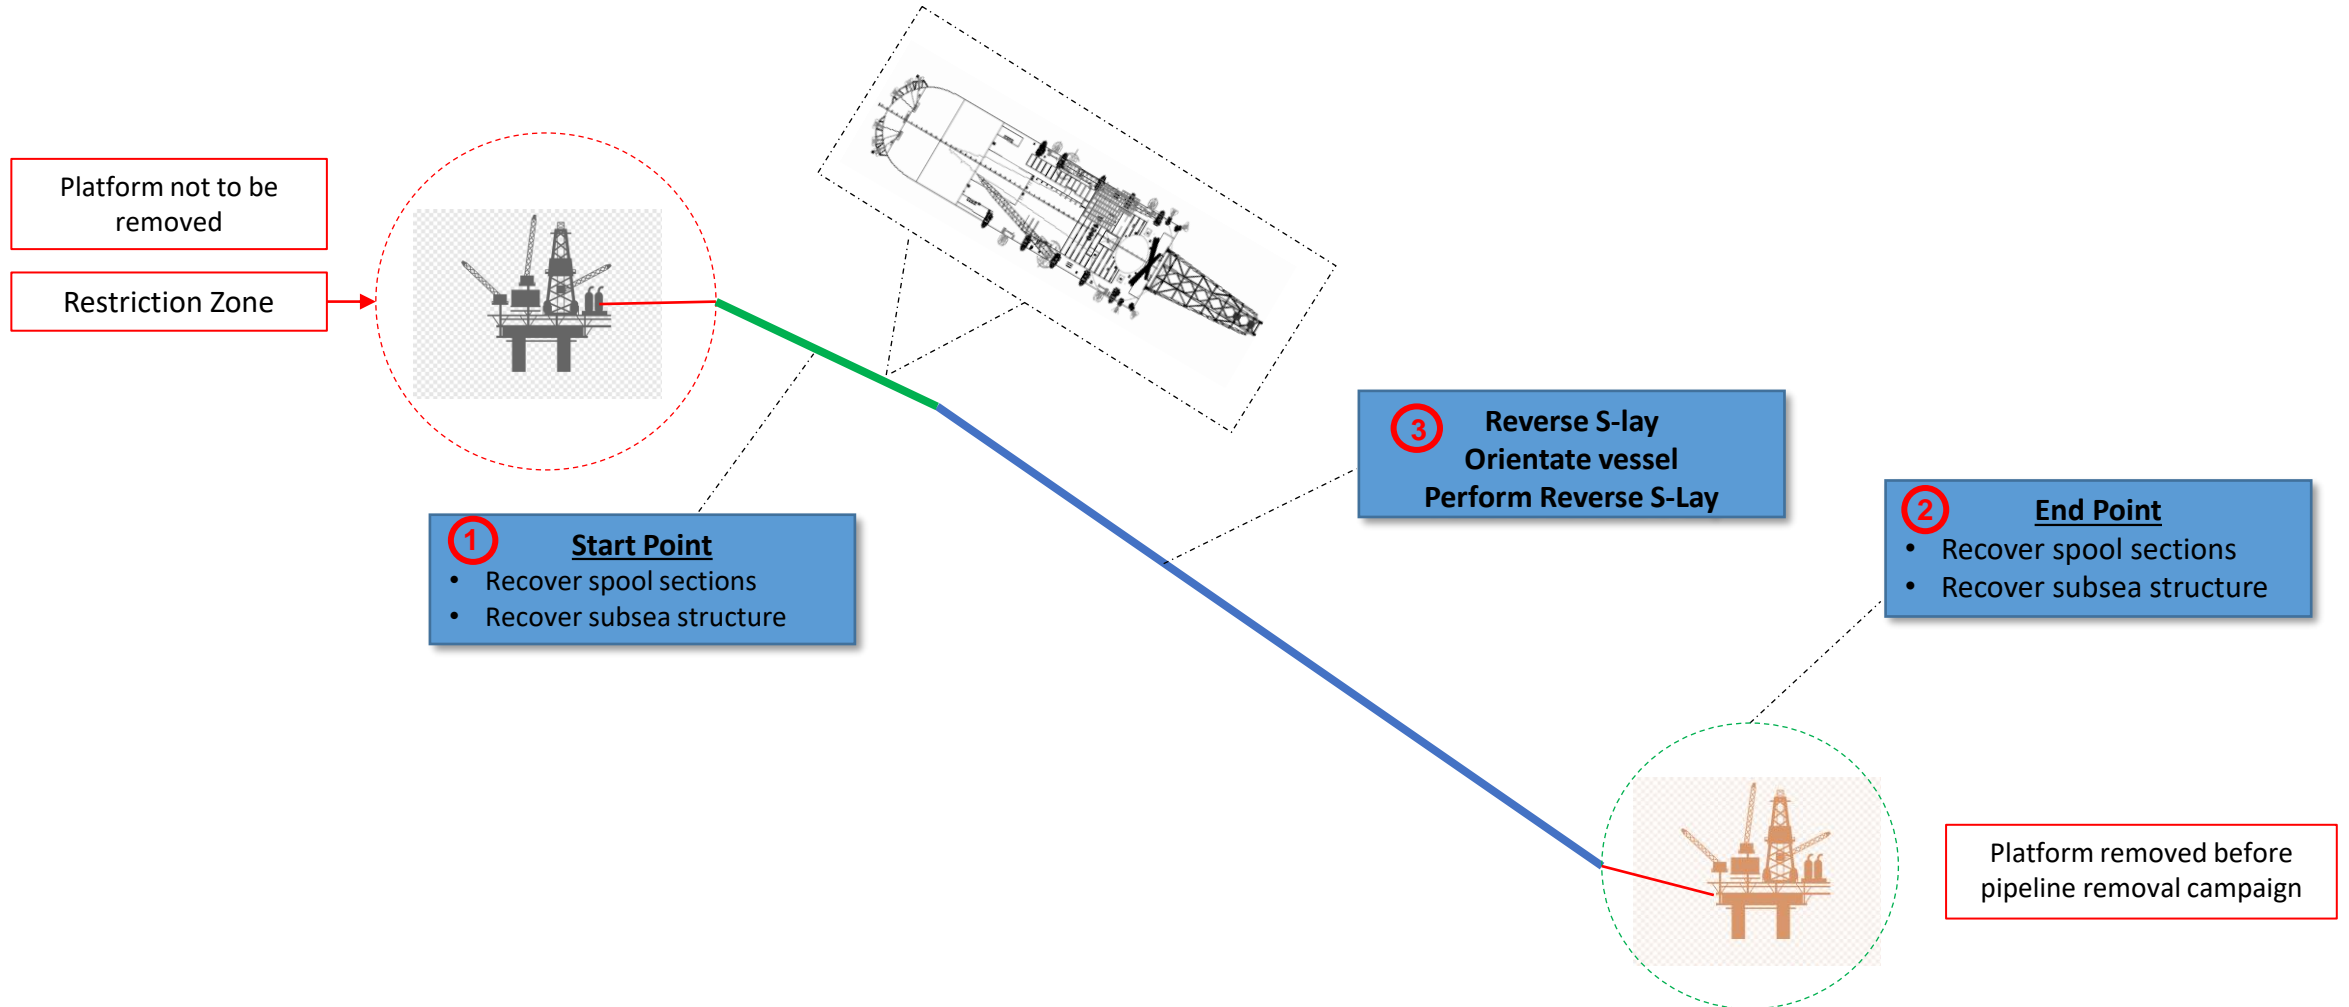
Platform not to be removed

Restriction Zone

3 Reverse S-lay
Orientate vessel
Perform Reverse S-Lay

2 End Point
• Recover spool sections
• Recover subsea structure

1 Start Point
• Recover spool sections
• Recover subsea structure

Platform removed before pipeline removal campaign